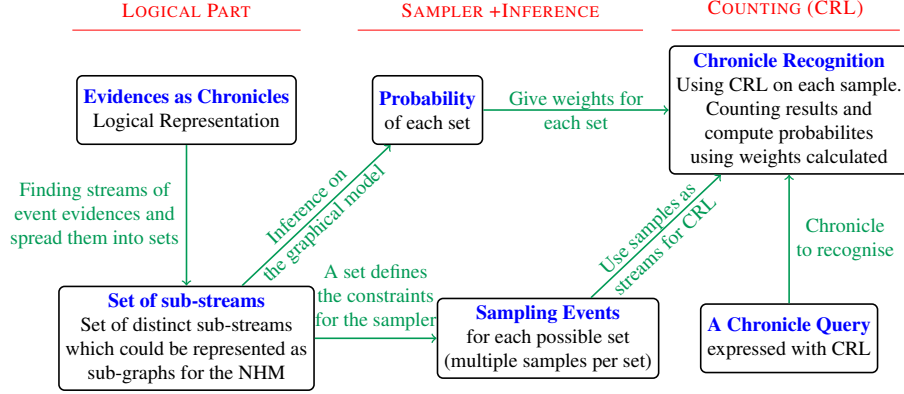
LOGICAL PART

SAMPLER +INFERENCE

COUNTING (CRL)

Evidences as Chronicles
Logical Representation

Probability
of each set

Give weights for each set

Chronicle Recognition
Using CRL on each sample.
Counting results and compute probabilites using weights calculated

Finding streams of event evidences and spread them into sets

Inference on the graphical model

Use samples as streams for CRL

Chronicle to recognise

A set defines the constraints for the sampler

Set of sub-streams
Set of distinct sub-streams which could be represented as sub-graphs for the NHM

Sampling Events
for each possible set
(multiple samples per set)

A Chronicle Query
expressed with CRL